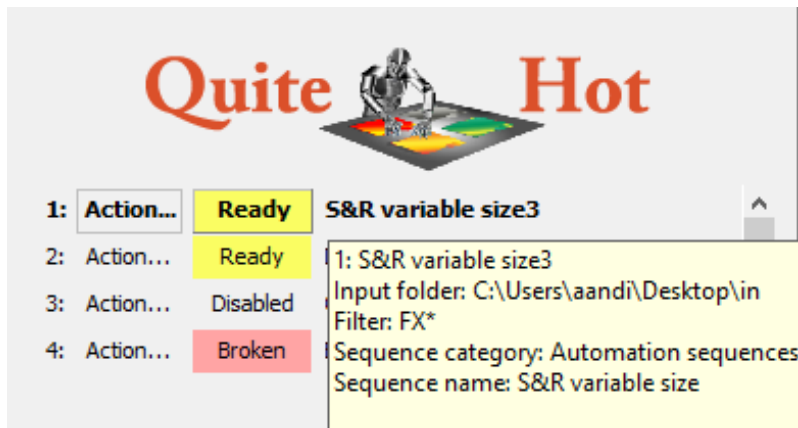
Quite Hot

1: Action... Ready S&R variable size3

2: Action... Ready

3: Action... Disabled

4: Action... Broken

1: S&R variable size3
Input folder: C:\Users\aandi\Desktop\in
Filter: FX*
Sequence category: Automation sequences
Sequence name: S&R variable size